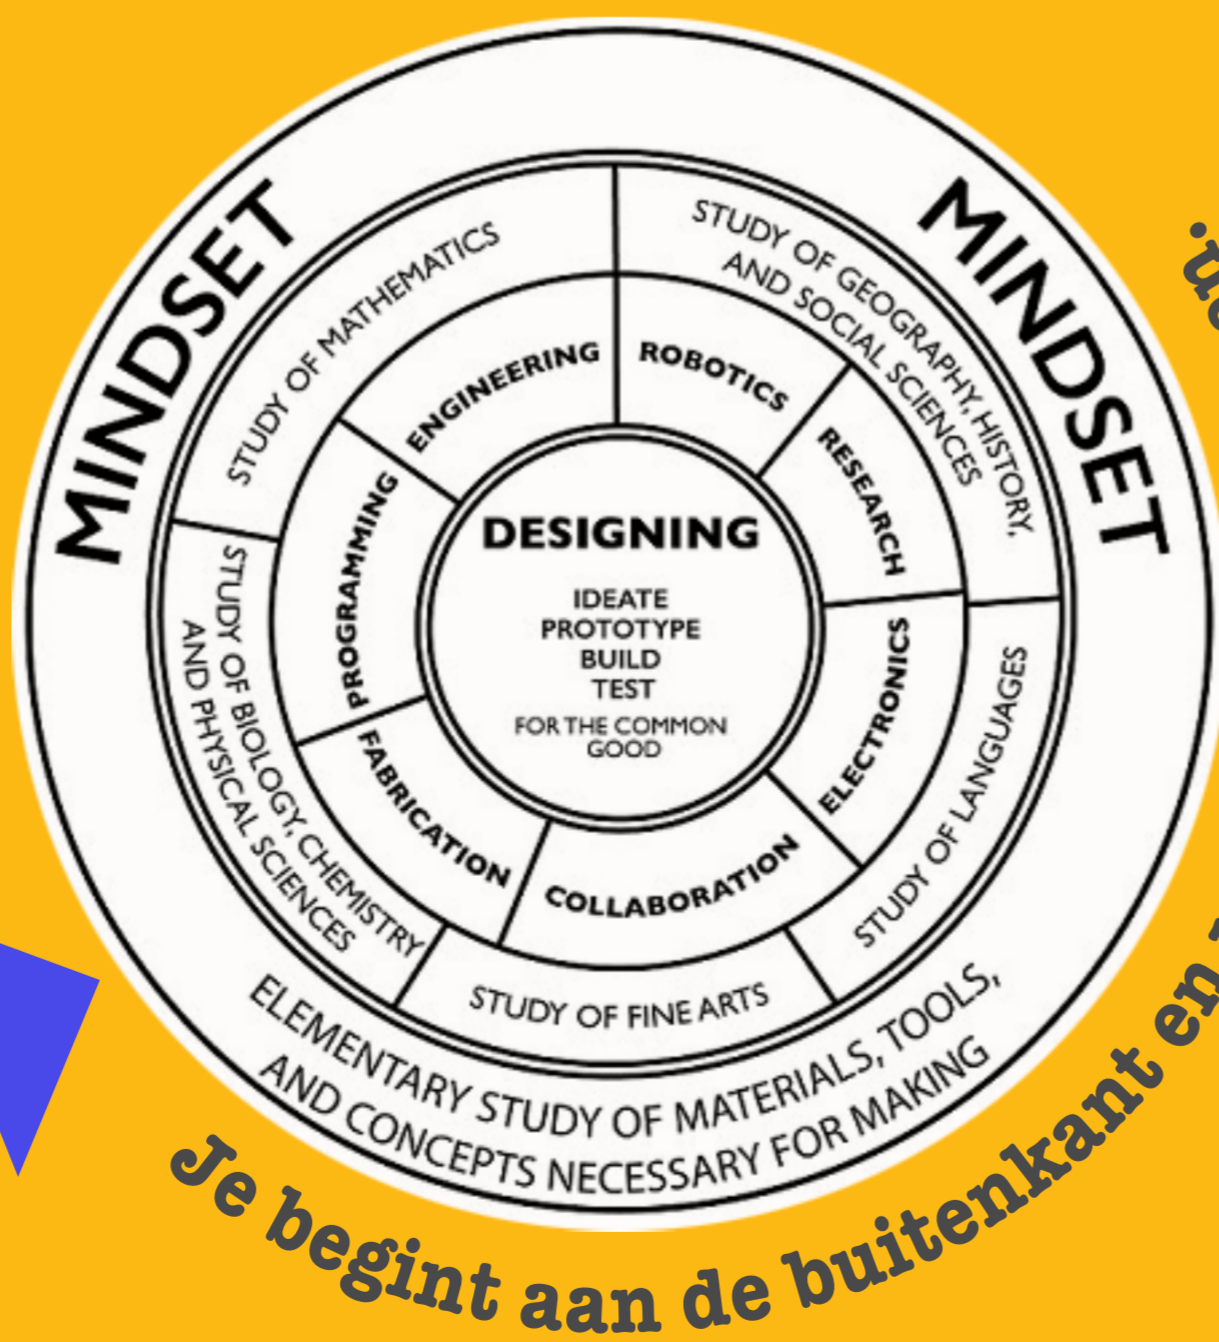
MINDSET
MINDSET
STUDY OF MATHEMATICS
STUDY OF GEOGRAPHY, HISTORY, AND SOCIAL SCIENCES
STUDY OF BIOLOGY, CHEMISTRY AND PHYSICAL SCIENCES
STUDY OF LANGUAGES
STUDY OF FINE ARTS
ENGINEERING
ROBOTICS
RESEARCH
PROGRAMMING
ELECTRONICS
FABRICATION
COLLABORATION
DESIGNING
IDEATE
PROTOTYPE
BUILD
TEST
FOR THE COMMON GOOD
ELEMENTARY STUDY OF MATERIALS, TOOLS, AND CONCEPTS NECESSARY FOR MAKING
Je begint aan de buitenkant en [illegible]
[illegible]